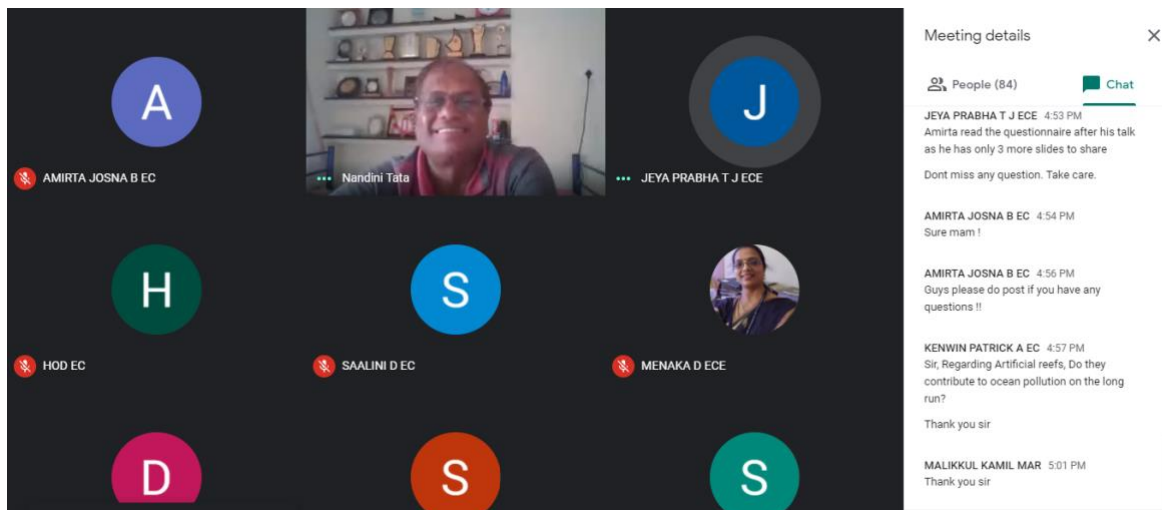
A

AMIRTA JOSNA B EC

Nandini Tata

J

JEYA PRABHA T J ECE

H

HOD EC

S

SAALINI D EC

MENAKA D ECE

D

S

S

Meeting details

×

People (84)

Chat

JEYA PRABHA T J ECE 4:53 PM
Amirta read the questionnaire after his talk as he has only 3 more slides to share

Dont miss any question. Take care.

AMIRTA JOSNA B EC 4:54 PM
Sure mam !

AMIRTA JOSNA B EC 4:56 PM
Guys please do post if you have any questions !!

KENWIN PATRICK A EC 4:57 PM
Sir, Regarding Artificial reefs, Do they contribute to ocean pollution on the long run?

Thank you sir

MALIKKUL KAMIL MAR 5:01 PM
Thank you sir